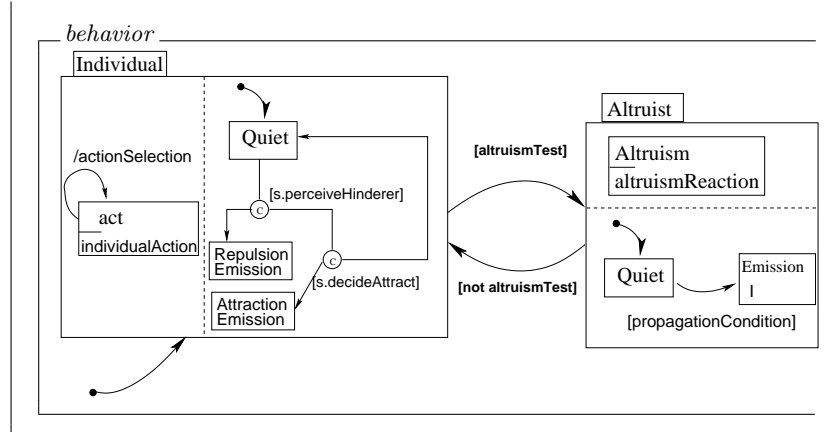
behavior

Individual

/actionSelection

act

individualAction

Quiet

[s.perceiveHinderer]

c

Repulsion Emission

c

[s.decideAttract]

Attraction Emission

[altruismTest]

[not altruismTest]

Altruist

Altruism

altruismReaction

Quiet

Emission

I

[propagationCondition]